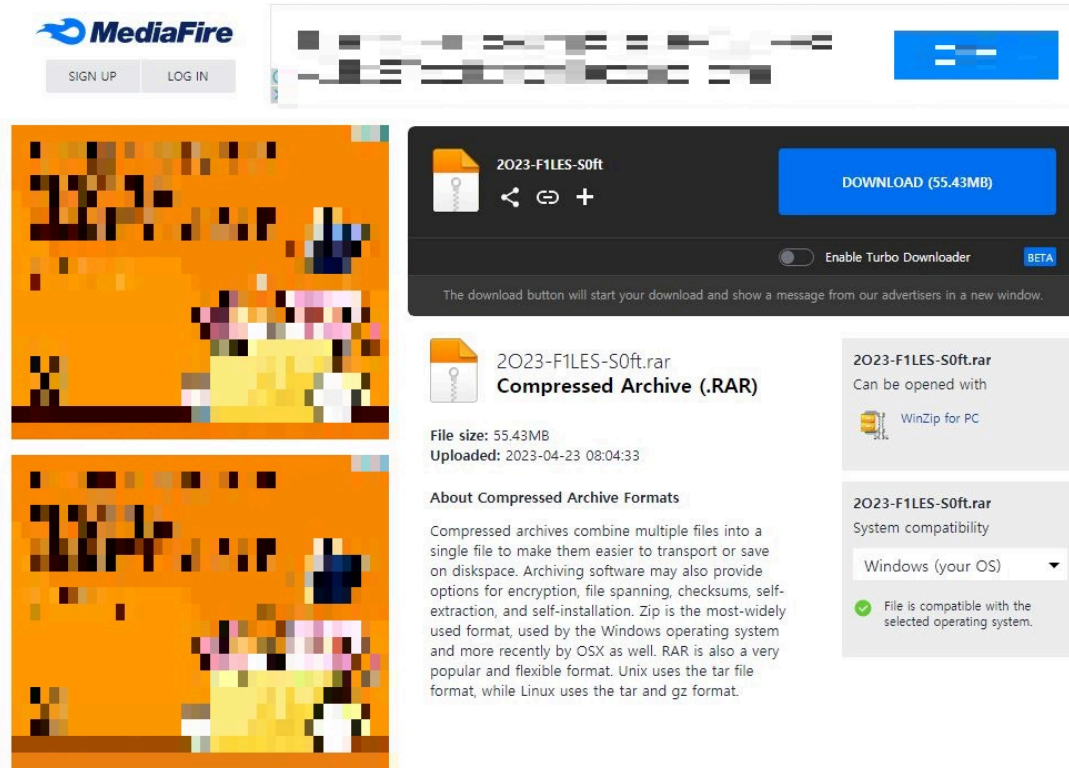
MediaFire

SIGN UP LOG IN

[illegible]

2O23-F1LES-S0ft

DOWNLOAD (55.43MB)

Enable Turbo Downloader BETA

The download button will start your download and show a message from our advertisers in a new window.

2O23-F1LES-S0ft.rar
Compressed Archive (.RAR)

File size: 55.43MB
Uploaded: 2023-04-23 08:04:33

About Compressed Archive Formats

Compressed archives combine multiple files into a single file to make them easier to transport or save on diskspace. Archiving software may also provide options for encryption, file spanning, checksums, self-extraction, and self-installation. Zip is the most-widely used format, used by the Windows operating system and more recently by OSX as well. RAR is also a very popular and flexible format. Unix uses the tar file format, while Linux uses the tar and gz format.

2O23-F1LES-S0ft.rar
Can be opened with

WinZip for PC

2O23-F1LES-S0ft.rar
System compatibility

Windows (your OS)

File is compatible with the selected operating system.